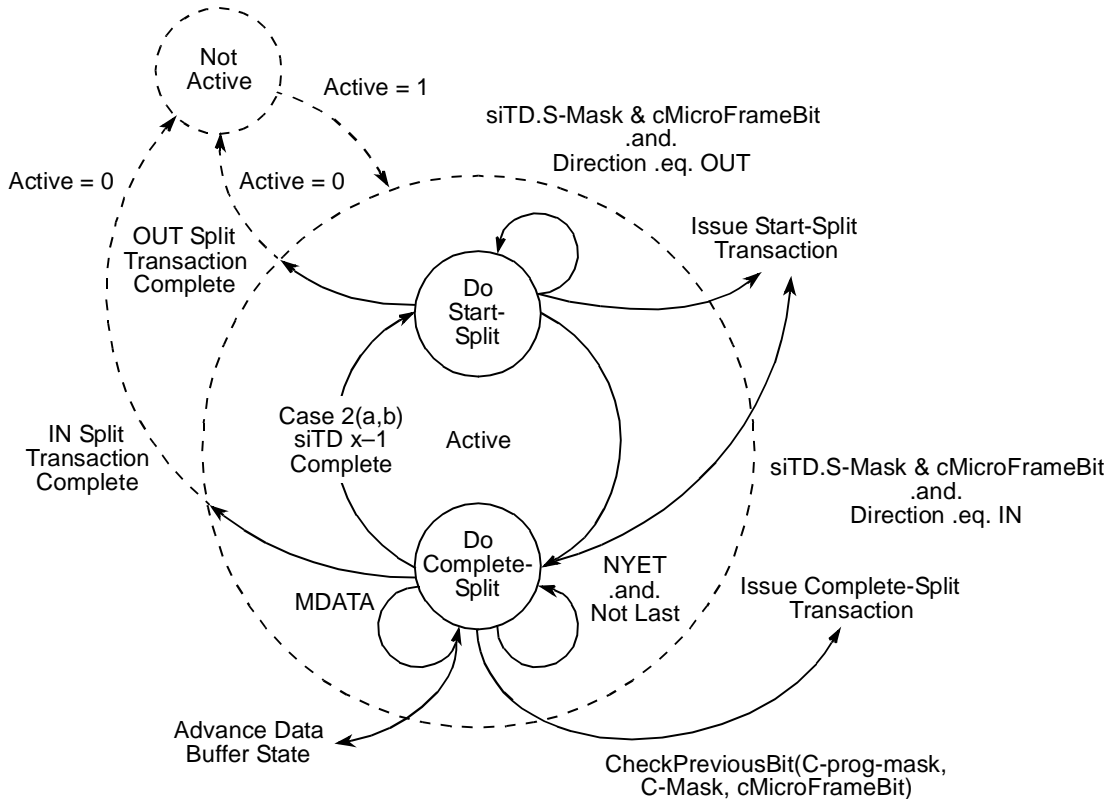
Not Active

Active = 1

siTD.S-Mask & cMicroFrameBit .and. Direction .eq. OUT

Active = 0

Active = 0

OUT Split Transaction Complete

Do Start-Split

Issue Start-Split Transaction

Case 2(a,b) siTD x–1 Complete

Active

IN Split Transaction Complete

siTD.S-Mask & cMicroFrameBit .and. Direction .eq. IN

Do Complete-Split

NYET .and. Not Last

MDATA

Issue Complete-Split Transaction

Advance Data Buffer State

CheckPreviousBit(C-prog-mask, C-Mask, cMicroFrameBit)